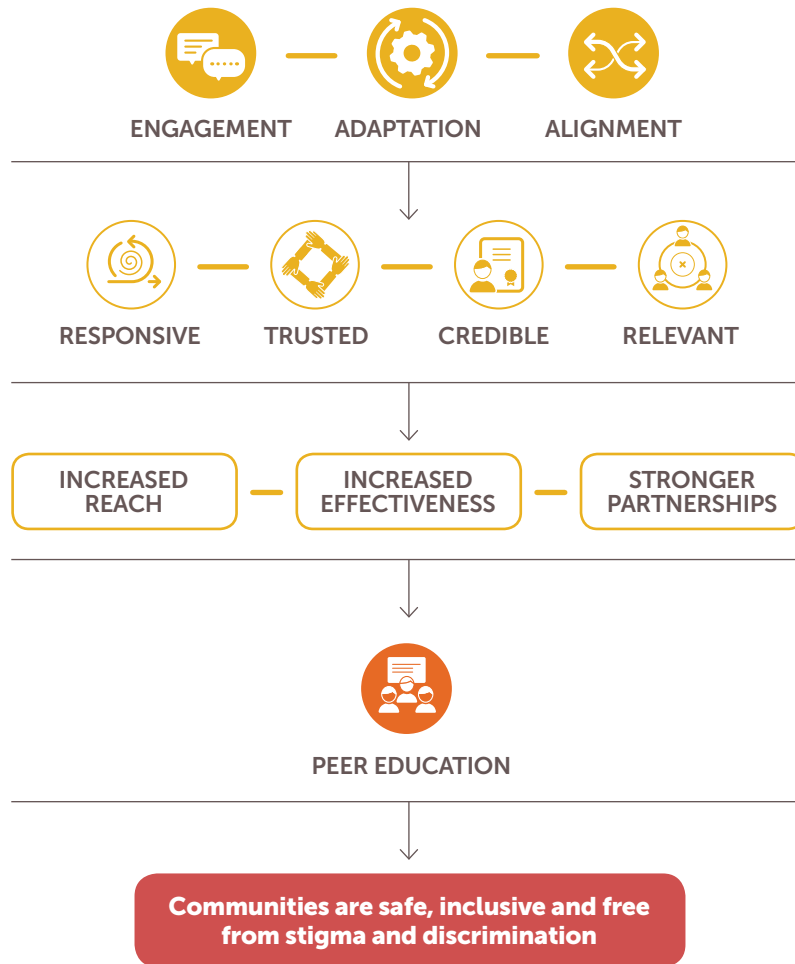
ENGAGEMENT ADAPTATION ALIGNMENT

RESPONSIVE TRUSTED CREDIBLE RELEVANT

INCREASED REACH

INCREASED EFFECTIVENESS

STRONGER PARTNERSHIPS

PEER EDUCATION

Communities are safe, inclusive and free from stigma and discrimination